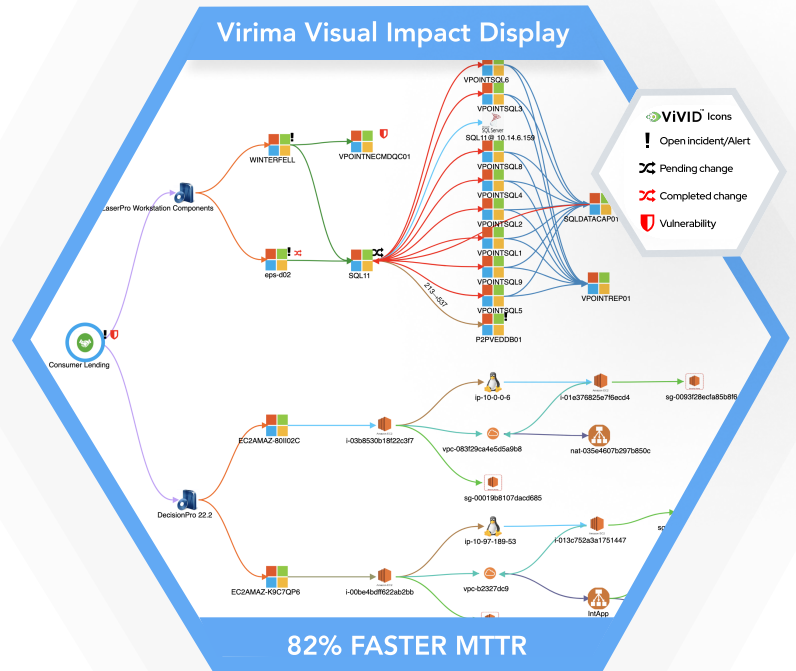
Virima Visual Impact Display

ViVID™ Icons
Open incident/Alert
Pending change
Completed change
Vulnerability

Consumer Lending
LaserPro Workstation Components
WINTERFELL
VPOINTNECMDQC01
eps-d02
SQL11
VPOINTSQL6
VPOINTSQL3
SQL Server
SQL11@ 10.14.6.159
VPOINTSQL8
VPOINTSQL4
VPOINTSQL2
VPOINTSQL1
VPOINTSQL9
VPOINTSQL5
P2PVEDDB01
SQLDATACAP01
VPOINTREP01
213→557
DecisionPro 22.2
EC2AMAZ-80II02C
i-03b8530b18f22c3f7
ip-10-0-0-6
i-01e376825e7f6ecd4
sg-0093f28ecfa85b8f6
vpc-083f29ca4e5d5a9b8
nat-035e4607b297b850c
sg-00019b8107dacd685
EC2AMAZ-K9C7QP6
i-00be4bdff622ab2bb
ip-10-97-189-53
i-013c752a3a1751447
vpc-b2327dc9
IntApp

82% FASTER MTTR